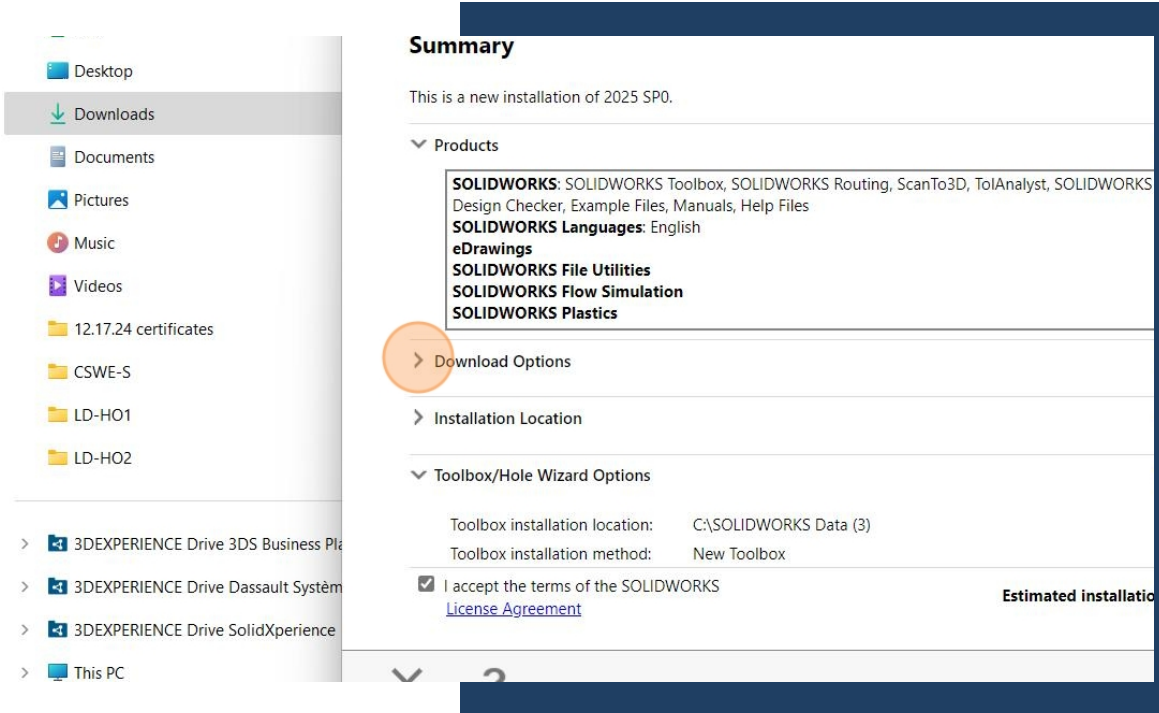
Desktop

Downloads

Documents

Pictures

Music

Videos

12.17.24 certificates

CSWE-S

LD-HO1

LD-HO2

3DEXPERIENCE Drive 3DS Business Pla

3DEXPERIENCE Drive Dassault Systèm

3DEXPERIENCE Drive SolidXperience

This PC

Summary

This is a new installation of 2025 SP0.

Products

**SOLIDWORKS**: SOLIDWORKS Toolbox, SOLIDWORKS Routing, ScanTo3D, TolAnalyst, SOLIDWORKS Design Checker, Example Files, Manuals, Help Files
**SOLIDWORKS Languages**: English
**eDrawings**
**SOLIDWORKS File Utilities**
**SOLIDWORKS Flow Simulation**
**SOLIDWORKS Plastics**

Download Options

Installation Location

Toolbox/Hole Wizard Options

Toolbox installation location: C:\SOLIDWORKS Data (3)
Toolbox installation method: New Toolbox

I accept the terms of the SOLIDWORKS License Agreement

Estimated installatio